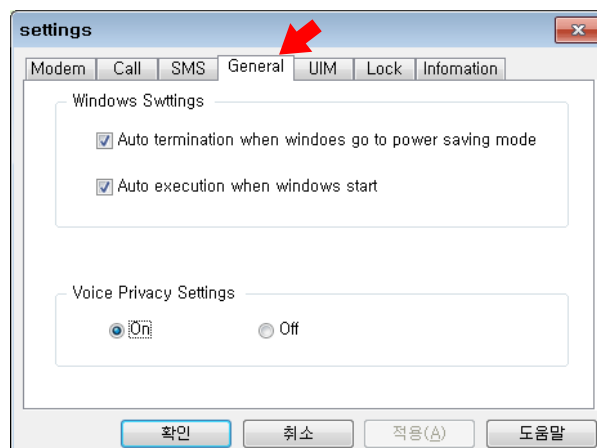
settings

Modem | Call | SMS | General | UIM | Lock | Infomation

Windows Swttings

Auto termination when windoes go to power saving mode

Auto execution when windows start

Voice Privacy Settings

On

Off

확인 | 취소 | 적용(A) | 도움말